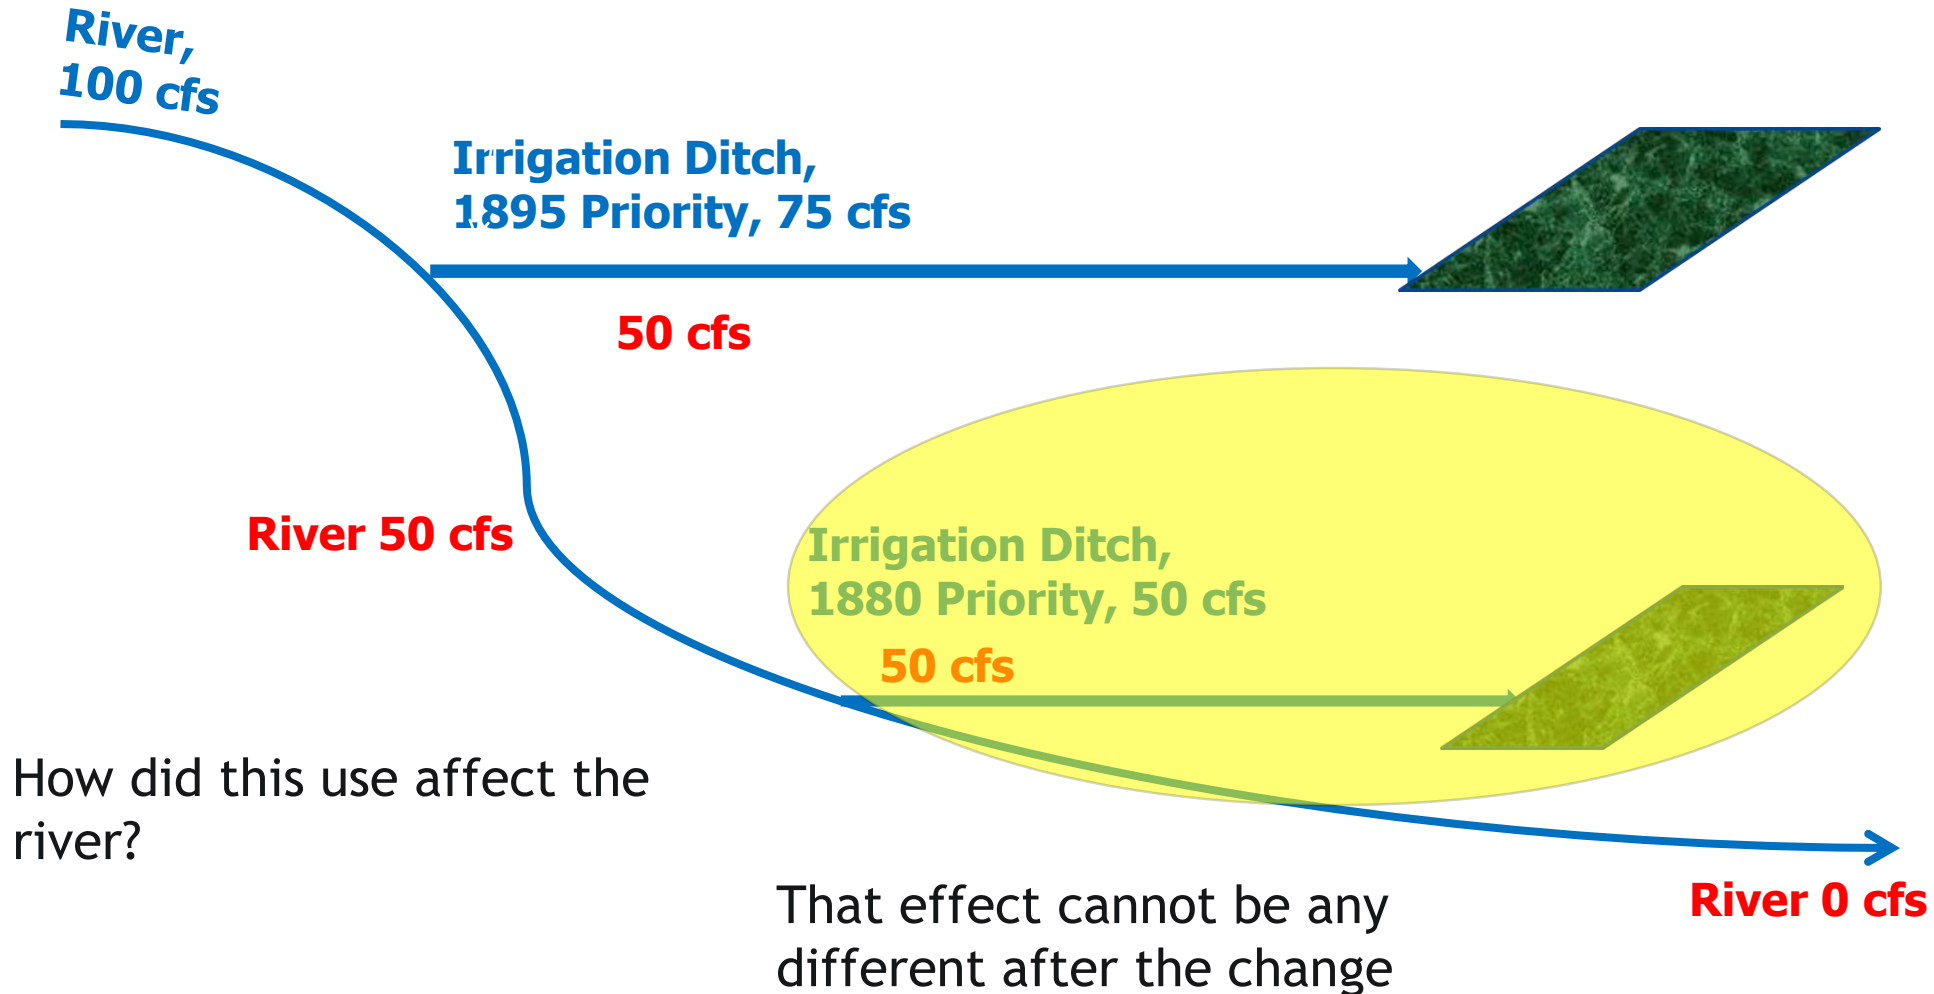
River,
100 cfs

Irrigation Ditch,
1895 Priority, 75 cfs

50 cfs

River 50 cfs

Irrigation Ditch,
1880 Priority, 50 cfs

50 cfs

How did this use affect the river?

That effect cannot be any different after the change

River 0 cfs